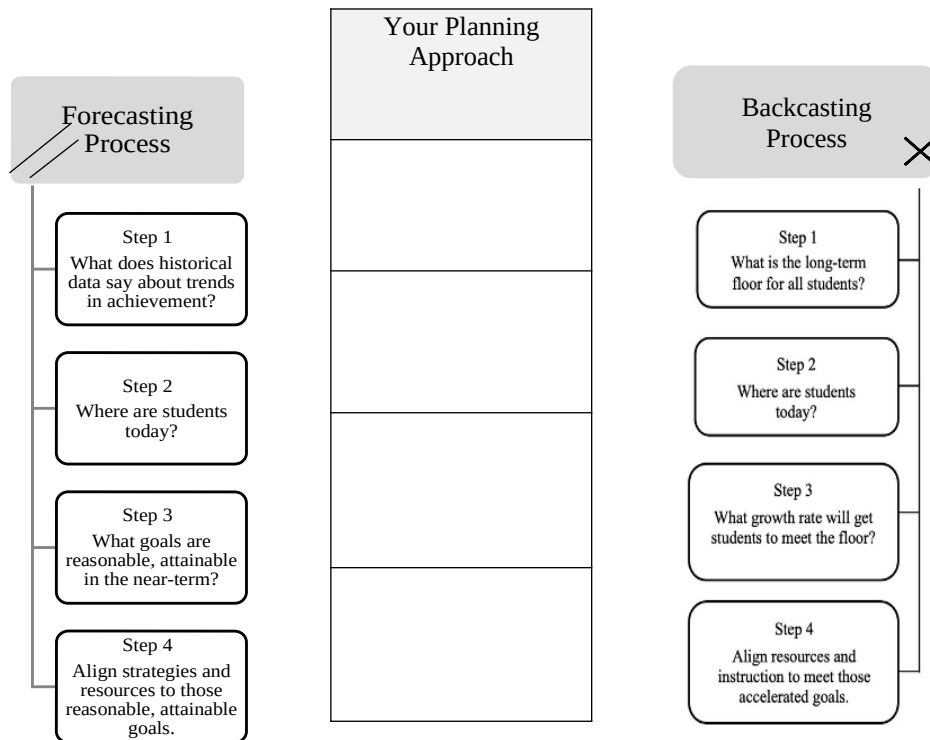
Forecasting Process

Step 1
What does historical data say about trends in achievement?

Step 2
Where are students today?

Step 3
What goals are reasonable, attainable in the near-term?

Step 4
Align strategies and resources to those reasonable, attainable goals.

Your Planning Approach

Backcasting Process

Step 1
What is the long-term floor for all students?

Step 2
Where are students today?

Step 3
What growth rate will get students to meet the floor?

Step 4
Align resources and instruction to meet those accelerated goals.